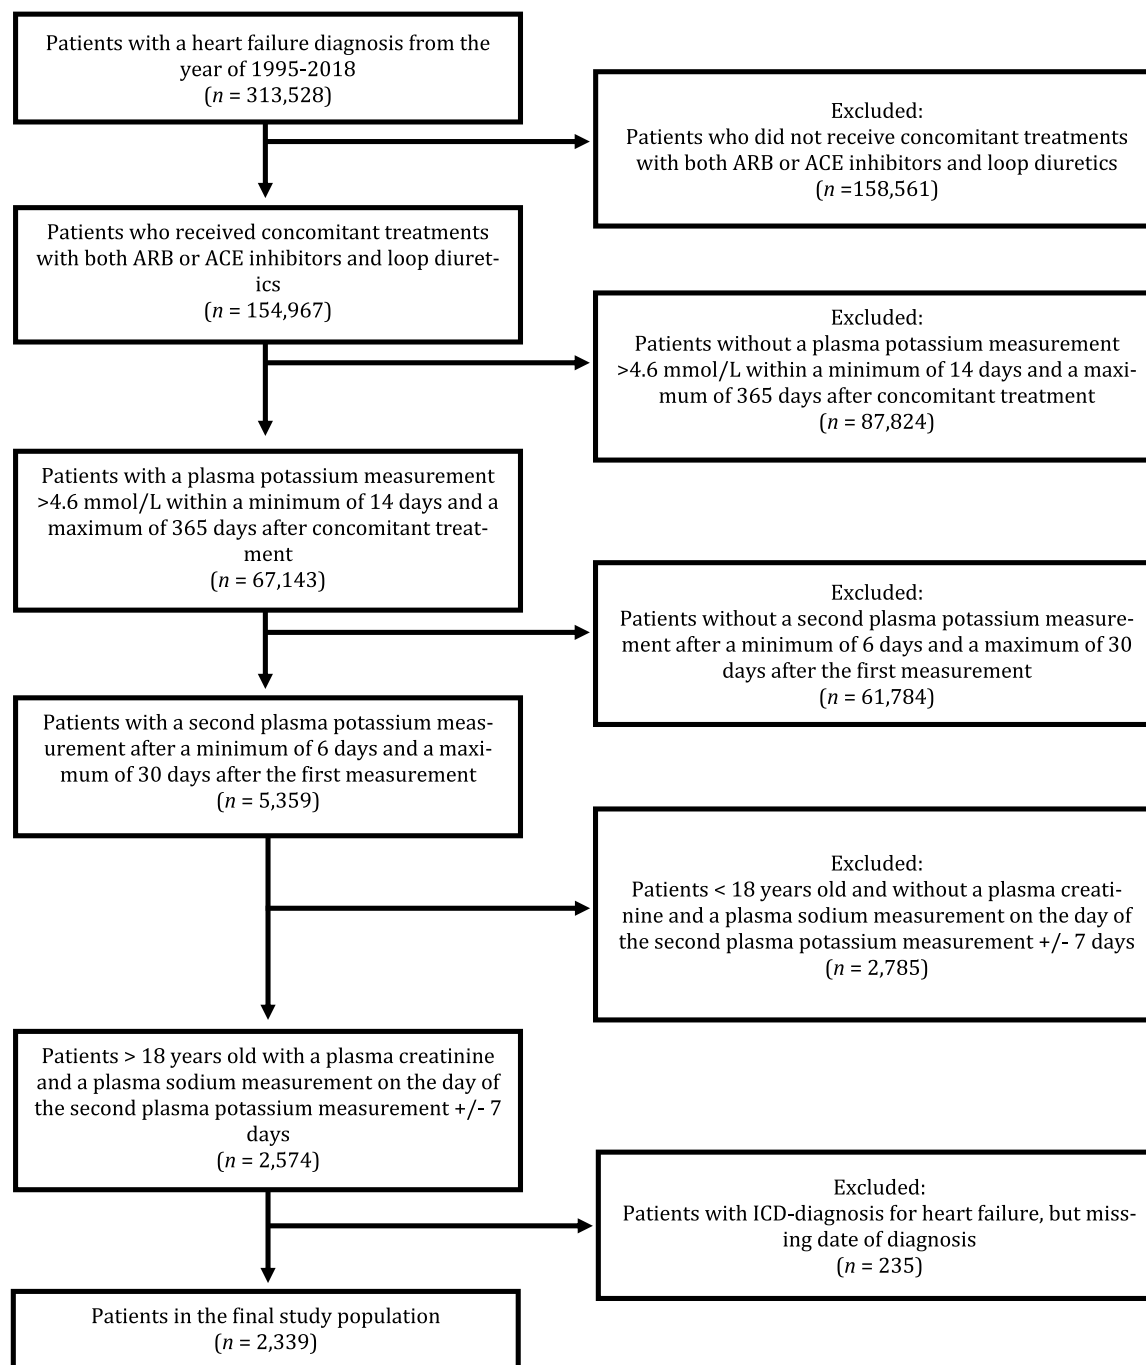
Patients with a heart failure diagnosis from the year of 1995-2018
($n$ = 313,528)

Excluded:
Patients who did not receive concomitant treatments with both ARB or ACE inhibitors and loop diuretics
($n$ =158,561)

Patients who received concomitant treatments with both ARB or ACE inhibitors and loop diuretics
($n$ = 154,967)

Excluded:
Patients without a plasma potassium measurement >4.6 mmol/L within a minimum of 14 days and a maximum of 365 days after concomitant treatment
($n$ = 87,824)

Patients with a plasma potassium measurement >4.6 mmol/L within a minimum of 14 days and a maximum of 365 days after concomitant treatment
($n$ = 67,143)

Excluded:
Patients without a second plasma potassium measurement after a minimum of 6 days and a maximum of 30 days after the first measurement
($n$ = 61,784)

Patients with a second plasma potassium measurement after a minimum of 6 days and a maximum of 30 days after the first measurement
($n$ = 5,359)

Excluded:
Patients < 18 years old and without a plasma creatinine and a plasma sodium measurement on the day of the second plasma potassium measurement +/- 7 days
($n$ = 2,785)

Patients > 18 years old with a plasma creatinine and a plasma sodium measurement on the day of the second plasma potassium measurement +/- 7 days
($n$ = 2,574)

Excluded:
Patients with ICD-diagnosis for heart failure, but missing date of diagnosis
($n$ = 235)

Patients in the final study population
($n$ = 2,339)